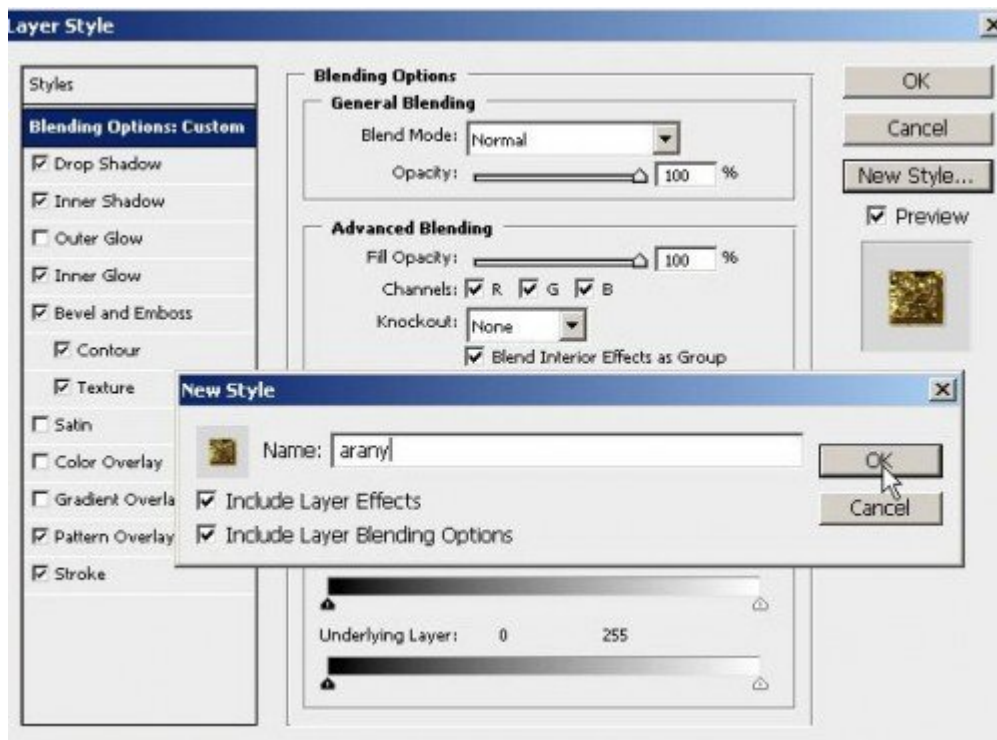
Layer Style

Styles
Blending Options: Custom
☑ Drop Shadow
☑ Inner Shadow
☐ Outer Glow
☑ Inner Glow
☑ Bevel and Emboss
☑ Contour
☑ Texture
☐ Satin
☐ Color Overlay
☐ Gradient Overla
☑ Pattern Overlay
☑ Stroke

Blending Options
General Blending
Blend Mode: Normal
Opacity: 100 %

Advanced Blending
Fill Opacity: 100 %
Channels: ☑ R ☑ G ☑ B
Knockout: None
☑ Blend Interior Effects as Group

Underlying Layer: 0 255

OK
Cancel
New Style...
☑ Preview

New Style
Name: arany
☑ Include Layer Effects
☑ Include Layer Blending Options
OK
Cancel